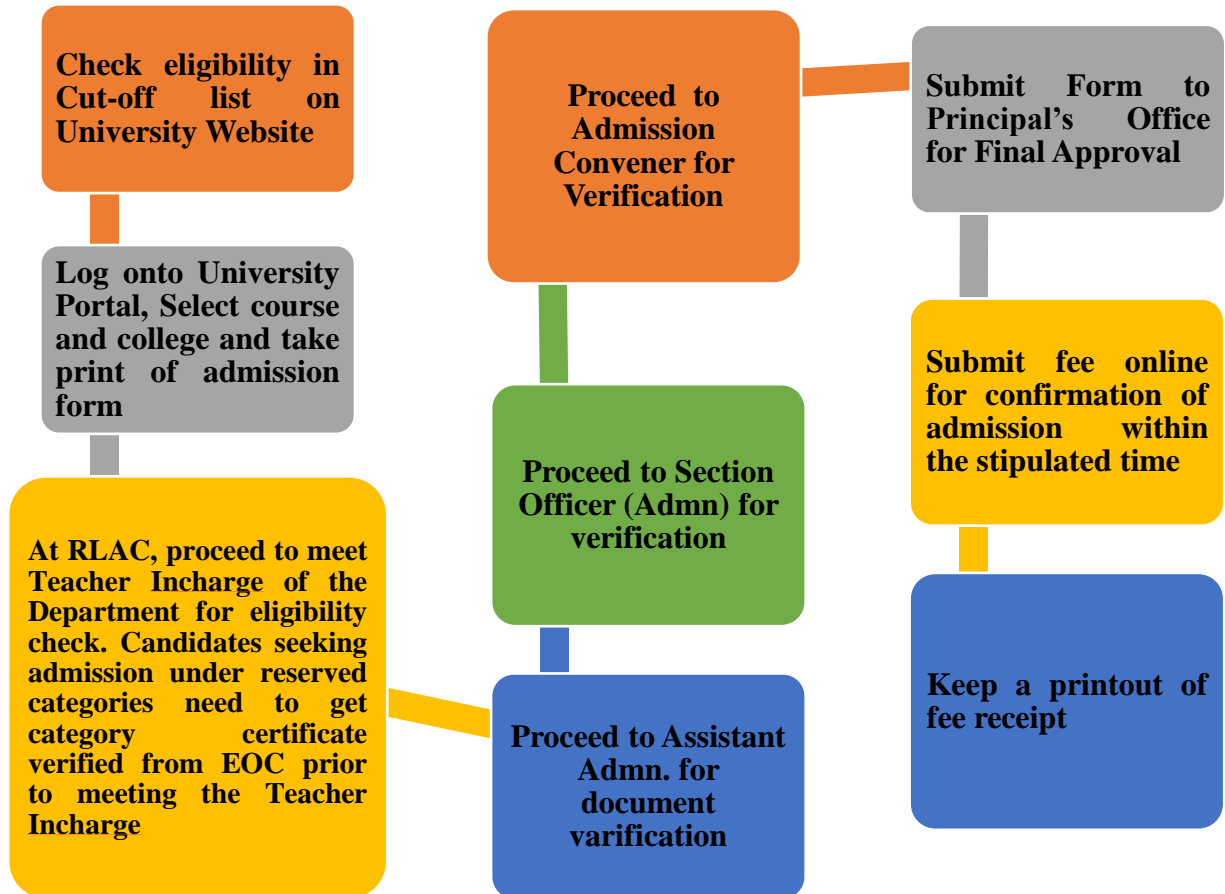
Check eligibility in Cut-off list on University Website

Log onto University Portal, Select course and college and take print of admission form

At RLAC, proceed to meet Teacher Incharge of the Department for eligibility check. Candidates seeking admission under reserved categories need to get category certificate verified from EOC prior to meeting the Teacher Incharge

Proceed to Assistant Admn. for document varification

Proceed to Section Officer (Admn) for verification

Proceed to Admission Convener for Verification

Submit Form to Principal's Office for Final Approval

Submit fee online for confirmation of admission within the stipulated time

Keep a printout of fee receipt